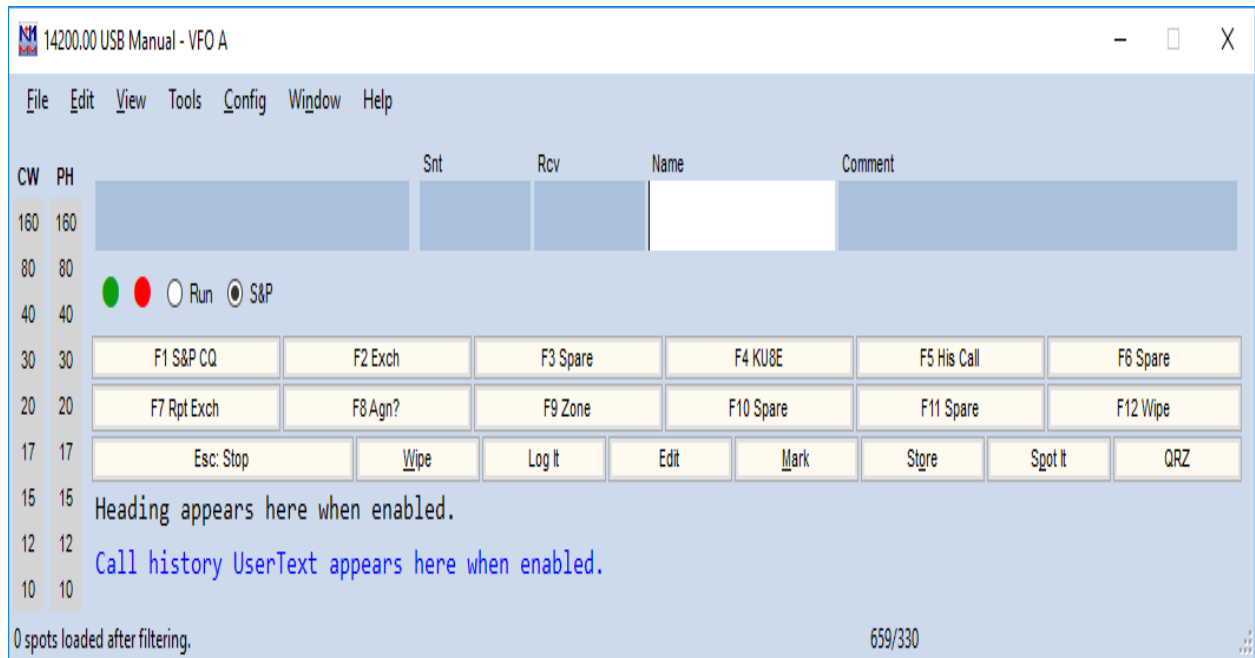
14200.00 USB Manual - VFO A

File Edit View Tools Config Window Help

| CW | PH |
|---|---|
| 160 | 160 |
| 80 | 80 |
| 40 | 40 |
| 30 | 30 |
| 20 | 20 |
| 17 | 17 |
| 15 | 15 |
| 12 | 12 |
| 10 | 10 |

Snt Rcv Name Comment

Run S&P

| F1 S&P CQ | F2 Exch | F3 Spare | F4 KU8E | F5 His Call | F6 Spare |
|---|---|---|---|---|---|
| F7 Rpt Exch | F8 Agn? | F9 Zone | F10 Spare | F11 Spare | F12 Wipe |

Esc: Stop Wipe Log It Edit Mark Store Spot It QRZ

Heading appears here when enabled.

Call history UserText appears here when enabled.

0 spots loaded after filtering. 659/330